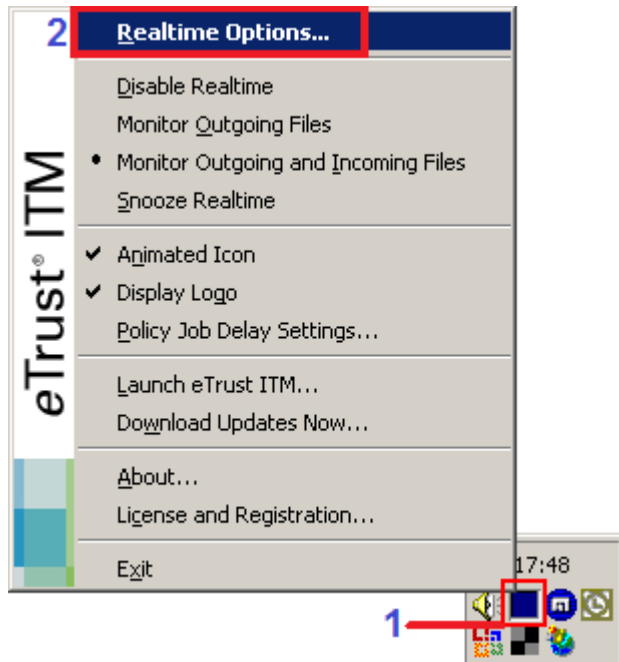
eTrust® ITM

2 Realtime Options...

Disable Realtime
Monitor Outgoing Files
• Monitor Outgoing and Incoming Files
Snooze Realtime

✔ Animated Icon
✔ Display Logo
Policy Job Delay Settings...

Launch eTrust ITM...
Download Updates Now...

About...
License and Registration...

Exit

17:48

1